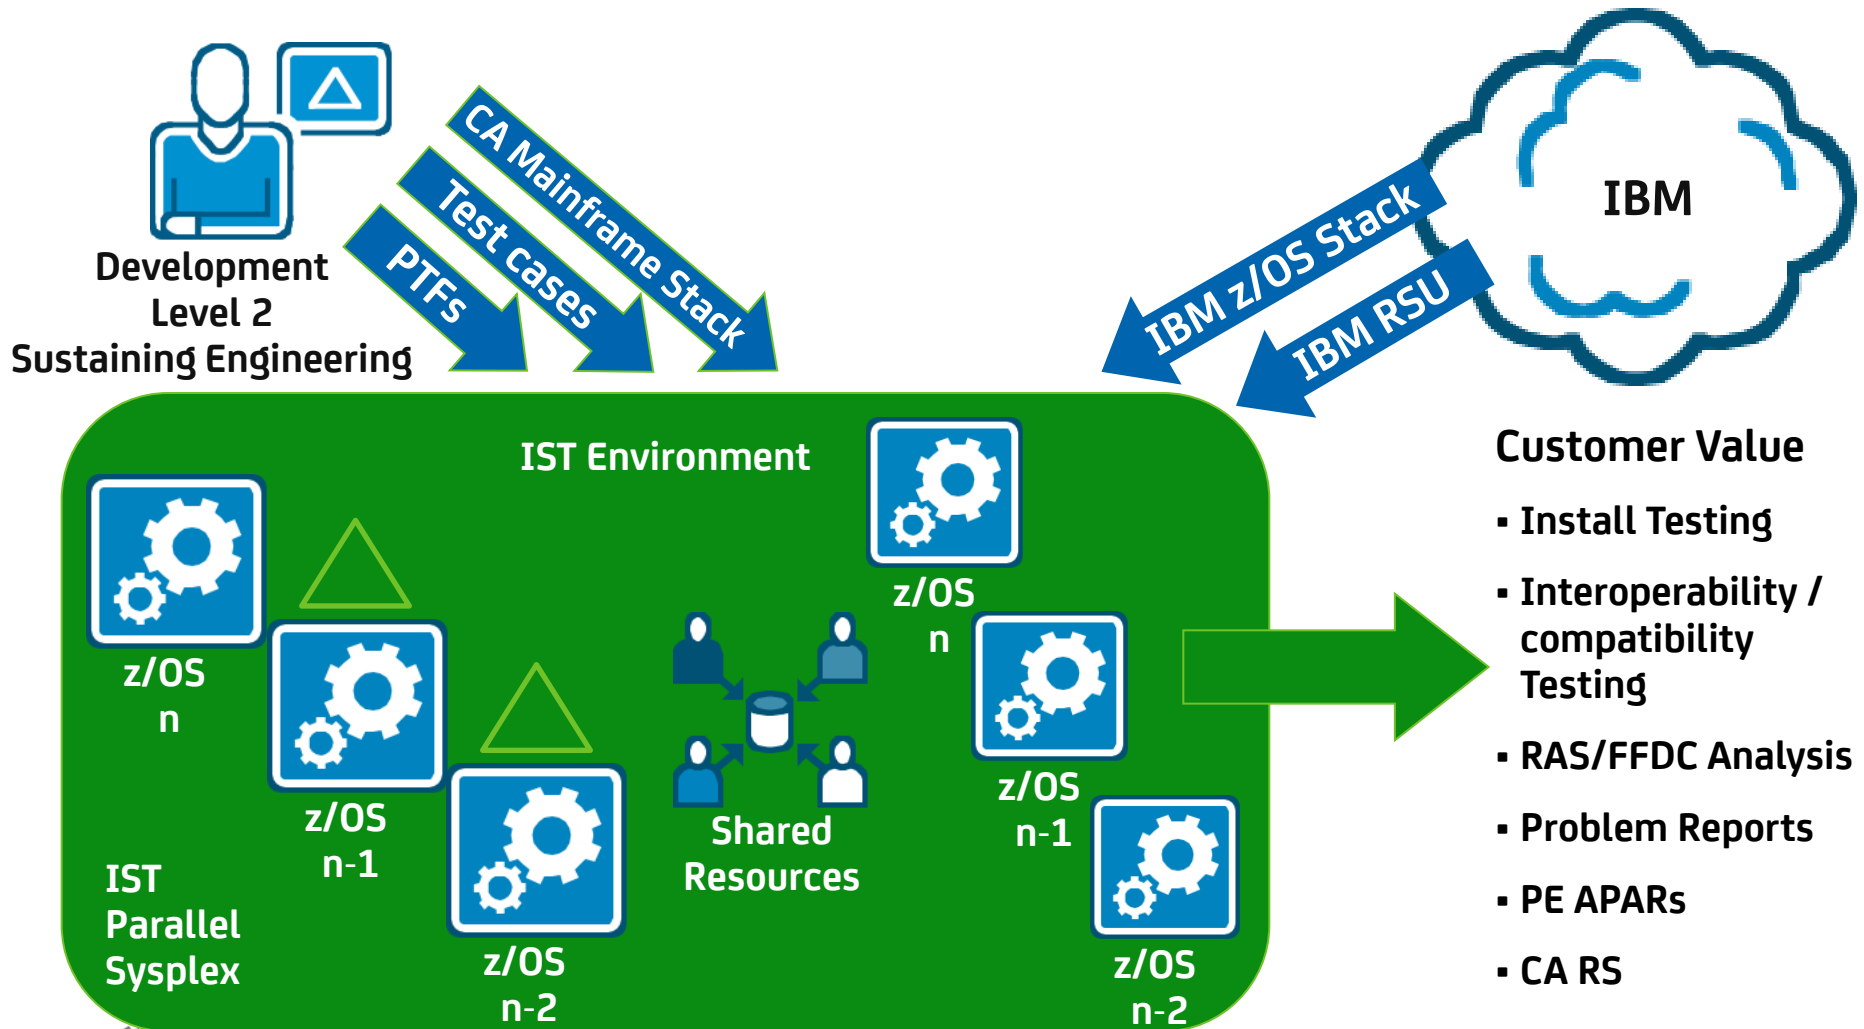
Development
Level 2
Sustaining Engineering

PTFs

Test cases

CA Mainframe Stack

IBM z/OS Stack

IBM RSU

IBM

IST Environment

z/OS
n

z/OS
n-1

z/OS
n-2

Shared
Resources

z/OS
n

z/OS
n-1

z/OS
n-2

IST
Parallel
Sysplex

Customer Value

▪ Install Testing

▪ Interoperability / compatibility Testing

▪ RAS/FFDC Analysis

▪ Problem Reports

▪ PE APARs

▪ CA RS